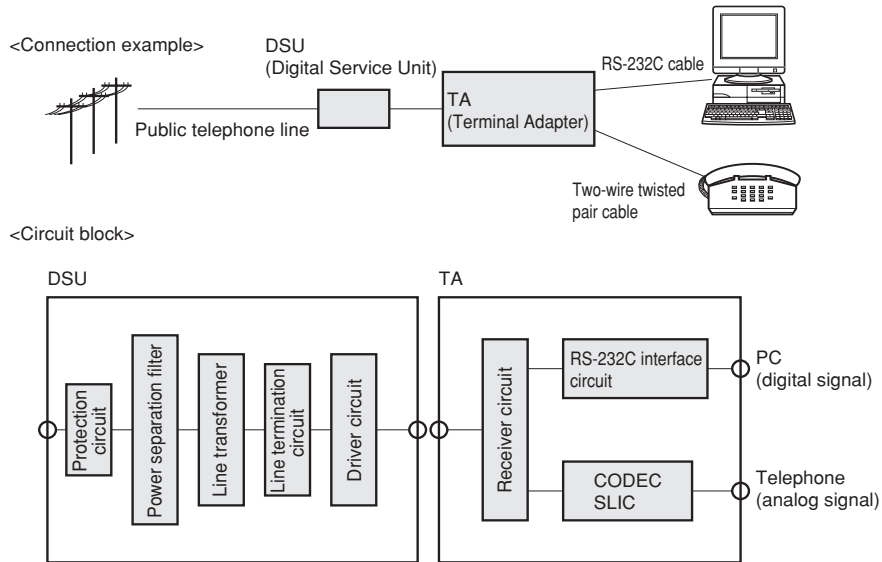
<Connection example>

DSU
(Digital Service Unit)

TA
(Terminal Adapter)

RS-232C cable

Public telephone line

Two-wire twisted pair cable

<Circuit block>

DSU

Protection circuit

Power separation filter

Line transformer

Line termination circuit

Driver circuit

TA

Receiver circuit

RS-232C interface circuit

CODEC
SLIC

PC
(digital signal)

Telephone
(analog signal)